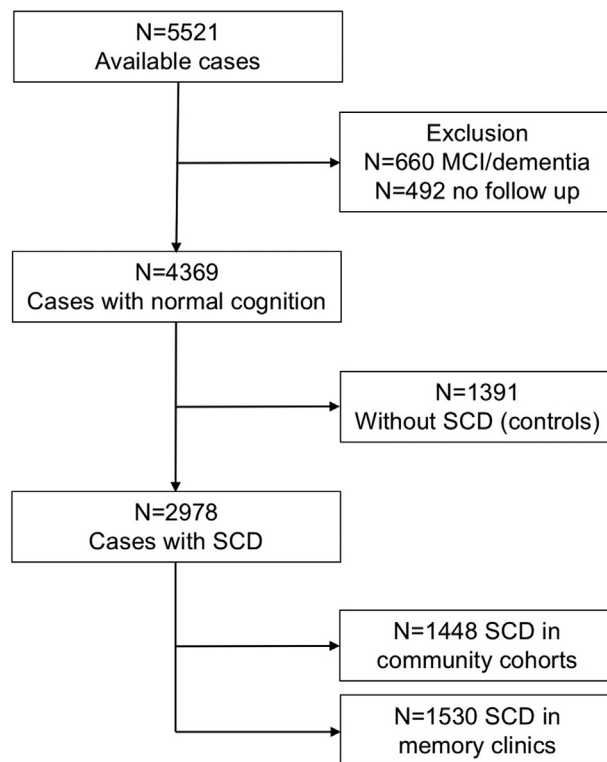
N=5521
Available cases

Exclusion
N=660 MCI/dementia
N=492 no follow up

N=4369
Cases with normal cognition

N=1391
Without SCD (controls)

N=2978
Cases with SCD

N=1448 SCD in
community cohorts

N=1530 SCD in
memory clinics